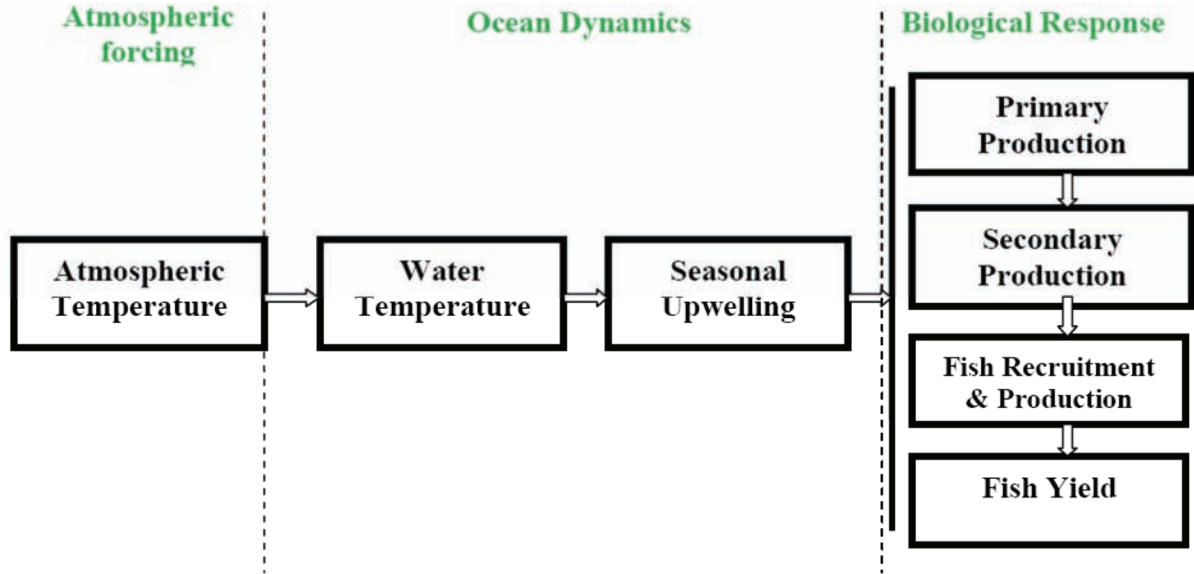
Atmospheric forcing

Ocean Dynamics

Biological Response

Atmospheric Temperature

Water Temperature

Seasonal Upwelling

Primary Production

Secondary Production

Fish Recruitment & Production

Fish Yield